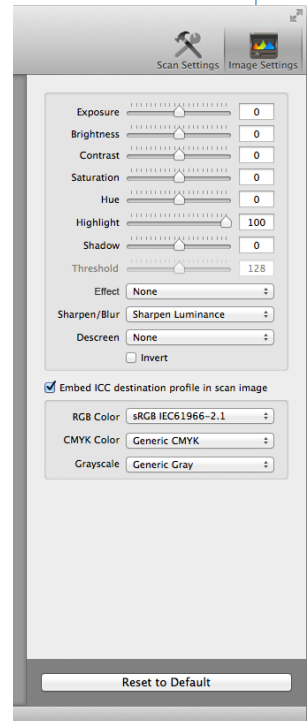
Scan Settings Image Settings

Exposure 0
Brightness 0
Contrast 0
Saturation 0
Hue 0
Highlight 100
Shadow 0
Threshold 128

Effect None
Sharpen/Blur Sharpen Luminance
Descreen None
Invert

Embed ICC destination profile in scan image

RGB Color sRGB IEC61966-2.1
CMYK Color Generic CMYK
Grayscale Generic Gray

Reset to Default